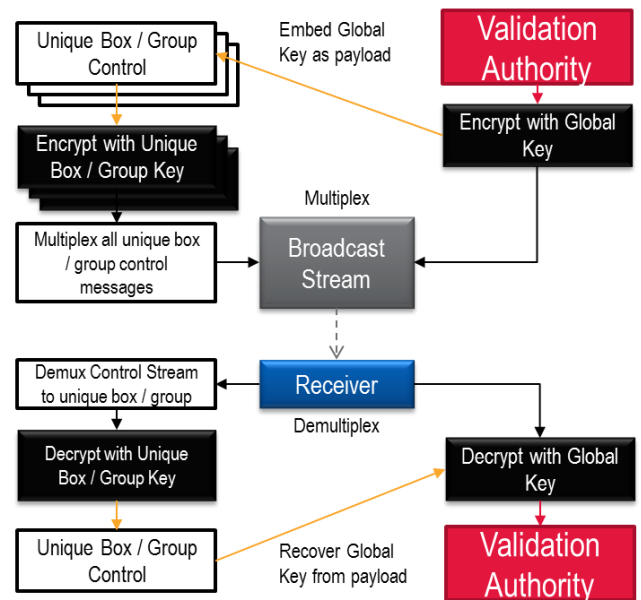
Unique Box / Group Control

Embed Global Key as payload

Validation Authority

Encrypt with Unique Box / Group Key

Encrypt with Global Key

Multiplex

Multiplex all unique box / group control messages

Broadcast Stream

Demux Control Stream to unique box / group

Receiver

Demultiplex

Decrypt with Unique Box / Group Key

Decrypt with Global Key

Unique Box / Group Control

Recover Global Key from payload

Validation Authority